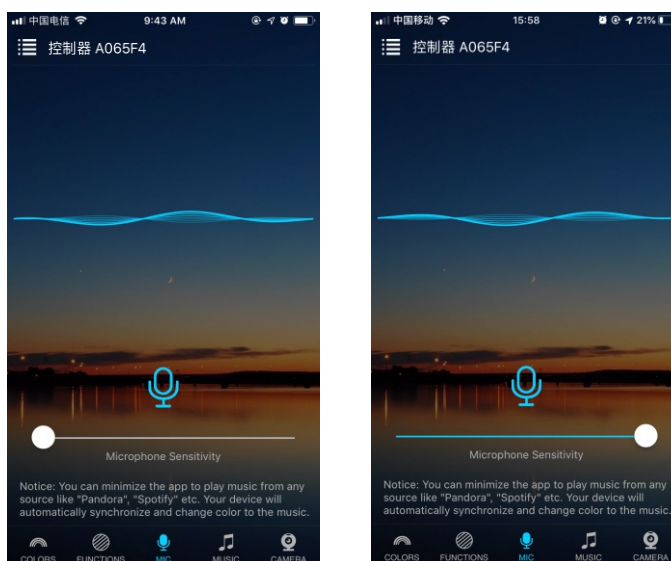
中国电信 9:43 AM

控制器 A065F4

Microphone Sensitivity

Notice: You can minimize the app to play music from any source like "Pandora", "Spotify" etc. Your device will automatically synchronize and change color to the music.

COLORS FUNCTIONS MIC MUSIC CAMERA

中国移动 15:58 21%

控制器 A065F4

Microphone Sensitivity

Notice: You can minimize the app to play music from any source like "Pandora", "Spotify" etc. Your device will automatically synchronize and change color to the music.

COLORS FUNCTIONS MIC MUSIC CAMERA